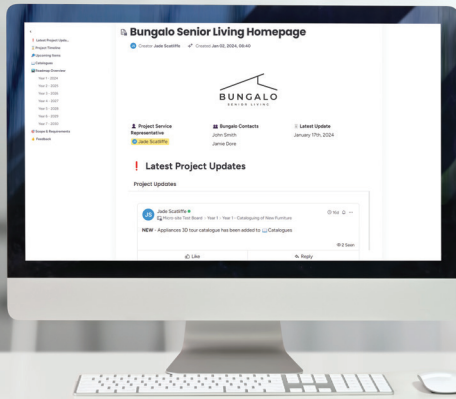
Latest Project Upda...
Project Timeline
Upcoming Items
Catalogues
Roadmap Overview
Year 1 - 2024
Year 2 - 2025
Year 3 - 2026
Year 4 - 2027
Year 5 - 2028
Year 6 - 2029
Year 7 - 2030
Project & Requirements
Feedback

Bungalo Senior Living Homepage

Creator Jade Scatliffe Created Jan 02, 2024, 08:40

BUNGALO
SENIOR LIVING

Project Service Representative
Jade Scatliffe

Bungalo Contacts
John Smith
Jamie Dore

Latest Update
January 17th, 2024

Latest Project Updates

Project Updates

JS Jade Scatliffe
Moon site Yeti Board · Year 1 · Year 1 - Cataloguing of New Furniture

NEW - Appliances 3D tour catalogue has been added to Catalogues

9d

2 Seen

Like

Reply